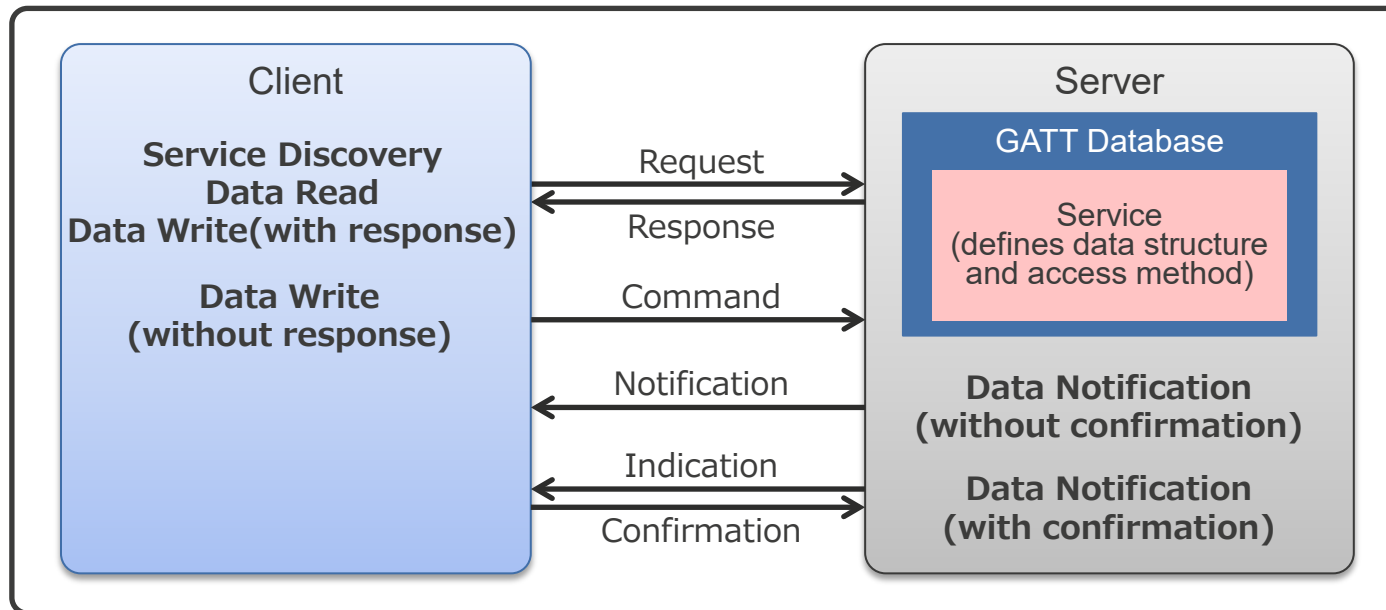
Client

Service Discovery
Data Read
Data Write(with response)

Data Write
(without response)

Request

Response

Command

Notification

Indication

Confirmation

Server

GATT Database

Service
(defines data structure and access method)

Data Notification
(without confirmation)

Data Notification
(with confirmation)